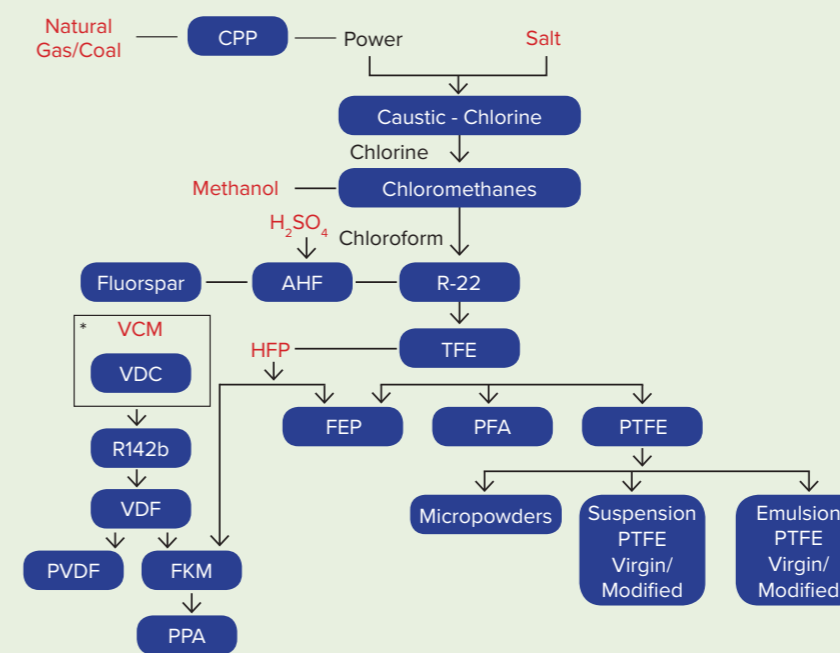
Natural Gas/Coal
CPP
Power
Salt
Caustic - Chlorine
Chlorine
Methanol
Chloromethanes
$H_2SO_4$
Chloroform
Fluorspar
AHF
R-22
* VCM
VDC
HFP
TFE
FEP
PFA
PTFE
R142b
VDF
Micropowders
Suspension PTFE Virgin/ Modified
Emulsion PTFE Virgin/ Modified
PVDF
FKM
PPA